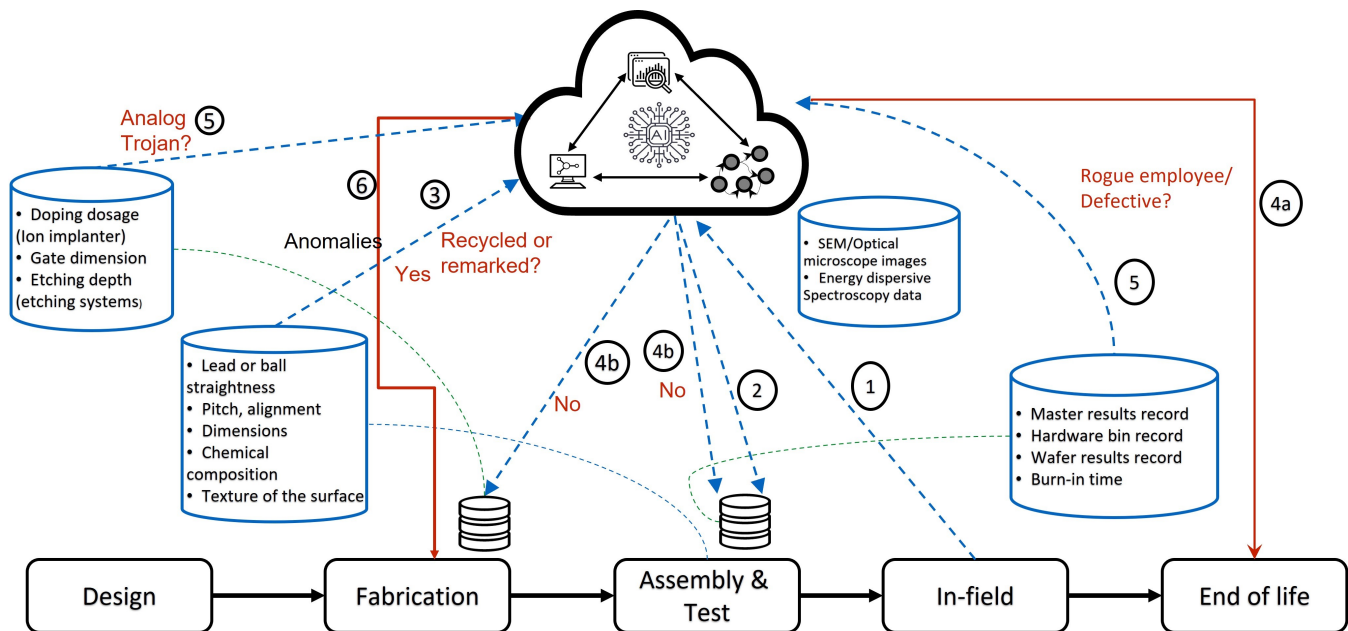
Analog Trojan? 5

• Doping dosage (Ion implanter)
• Gate dimension
• Etching depth (etching systems)

6

3

Anomalies

Yes

Recycled or remarked?

AI

• SEM/Optical microscope images
• Energy dispersive Spectroscopy data

Rogue employee/ Defective?

4a

5

• Lead or ball straightness
• Pitch, alignment
• Dimensions
• Chemical composition
• Texture of the surface

4b

No

4b

No

2

1

• Master results record
• Hardware bin record
• Wafer results record
• Burn-in time

Design

Fabrication

Assembly & Test

In-field

End of life